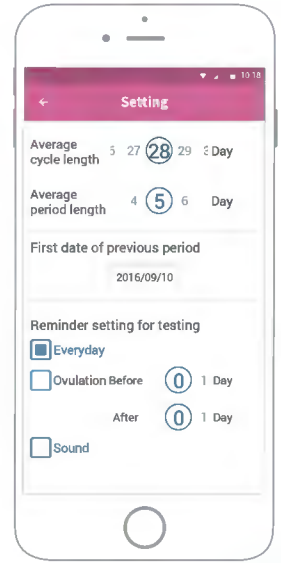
10:18

Setting

Average cycle length 5 27 28 29 3 Day

Average period length 4 5 6 Day

First date of previous period

2016/09/10

Reminder setting for testing

Everyday

Ovulation Before 0 1 Day

After 0 1 Day

Sound